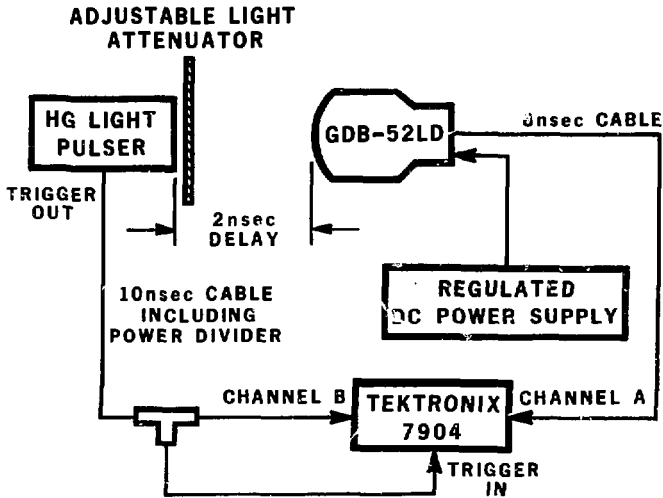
ADJUSTABLE LIGHT ATTENUATOR

HG LIGHT PULSER

GDB-52LD

ᴊnsec CABLE

TRIGGER OUT

2nsec DELAY

REGULATED ᴐC POWER SUPPLY

10nsec CABLE INCLUDING POWER DIVIDER

CHANNEL B

TEKTRONIX 7904

CHANNEL A

TRIGGER IN